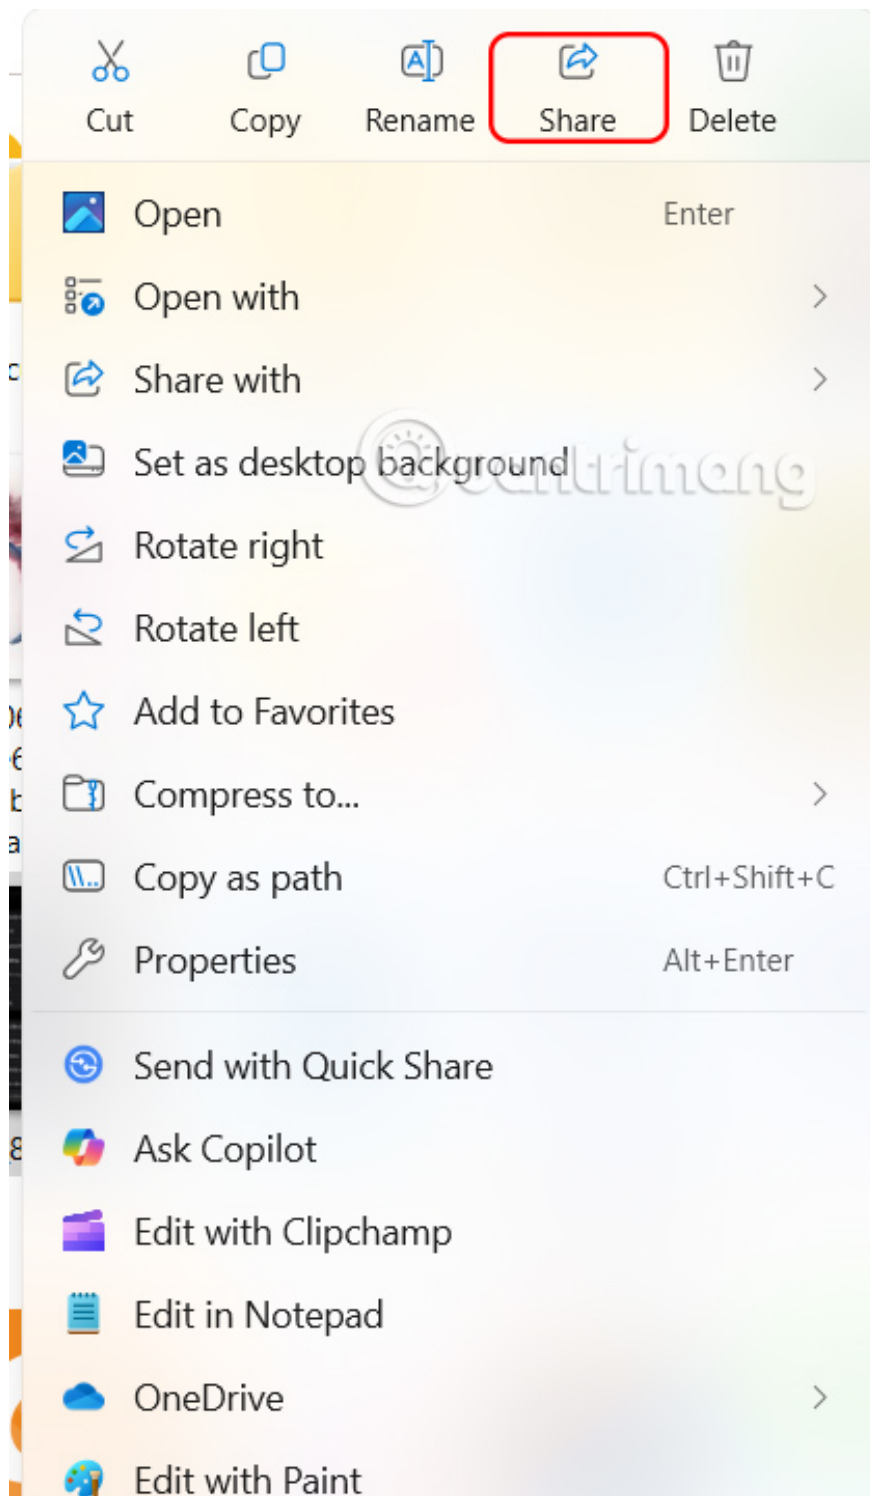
Cut Copy Rename Share Delete

Open Enter
Open with
Share with
Set as desktop background
Rotate right
Rotate left
Add to Favorites
Compress to...
Copy as path Ctrl+Shift+C
Properties Alt+Enter

Send with Quick Share
Ask Copilot
Edit with Clipchamp
Edit in Notepad
OneDrive
Edit with Paint

Quantrimang